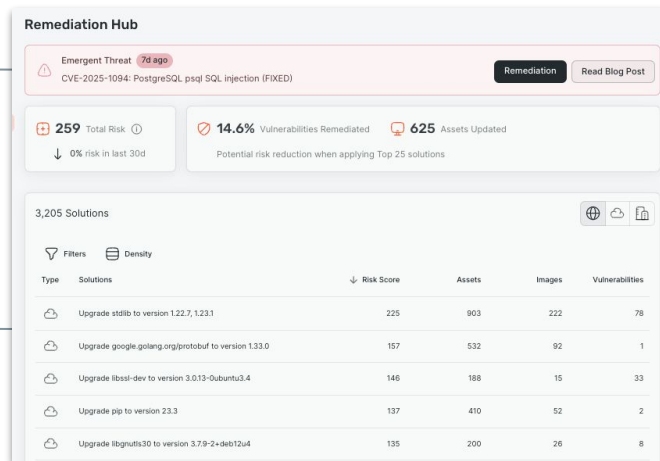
Remediation Hub

Emergent Threat 7d ago
CVE-2025-1094: PostgreSQL psql SQL injection (FIXED)

Remediation Read Blog Post

259 Total Risk
↓ 0% risk in last 30d

14.6% Vulnerabilities Remediated 625 Assets Updated
Potential risk reduction when applying Top 25 solutions

3,205 Solutions

Filters Density

| Type | Solutions | ↓ Risk Score | Assets | Images | Vulnerabilities |
|---|---|---|---|---|---|
| | Upgrade stdlib to version 1.22.7, 1.23.1 | 225 | 903 | 222 | 78 |
| | Upgrade google.golang.org/protobuf to version 1.33.0 | 157 | 532 | 92 | 1 |
| | Upgrade libssl-dev to version 3.0.13-0ubuntu3.4 | 146 | 188 | 15 | 33 |
| | Upgrade pip to version 23.3 | 137 | 410 | 52 | 2 |
| | Upgrade libgnutls30 to version 3.7.9-2+deb12u4 | 135 | 200 | 26 | 8 |